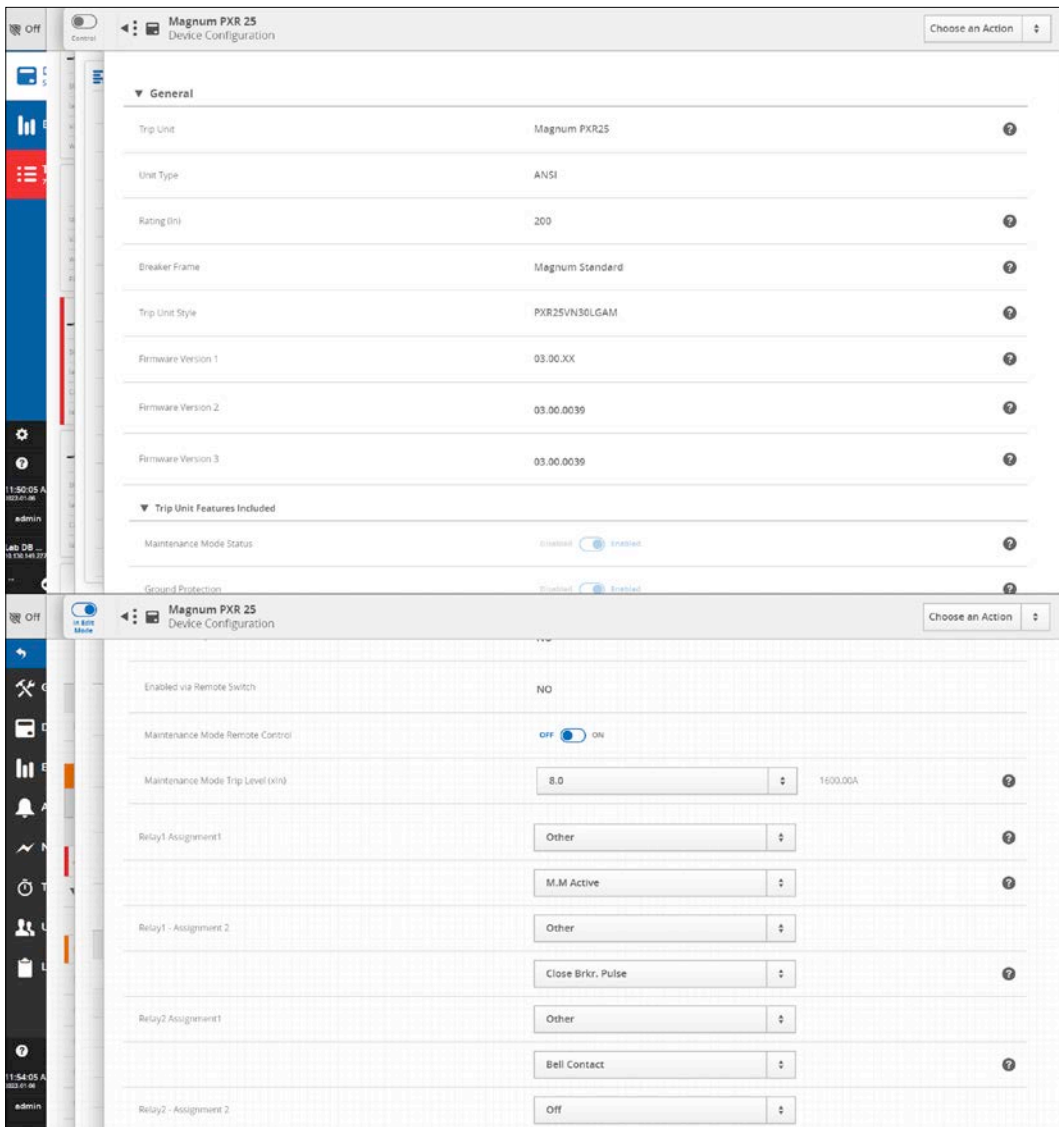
Off

Control

Magnum PXR 25
Device Configuration

Choose an Action

▼ General

Trip Unit | Magnum PXR25
Unit Type | ANSI
Rating (In) | 200
Breaker Frame | Magnum Standard
Trip Unit Style | PXR25VN30LGAM
Firmware Version 1 | 03.00.XX
Firmware Version 2 | 03.00.0039
Firmware Version 3 | 03.00.0039

▼ Trip Unit Features Included

Maintenance Mode Status | Enabled Enabled
Ground Protection | Disabled Enabled

11:50:05 A
2023-01-06
admin
Lab DB ...

Off

In Edit Mode

Magnum PXR 25
Device Configuration

Choose an Action

Enabled via Remote Switch | NO
Maintenance Mode Remote Control | OFF ON
Maintenance Mode Trip Level (xIn) | 8.0 | 1600.00A
Relay1 Assignment1 | Other
M.M Active
Relay1 - Assignment 2 | Other
Close Brkr. Pulse
Relay2 Assignment1 | Other
Bell Contact
Relay2 - Assignment 2 | Off

11:54:05 A
2023-01-06
admin